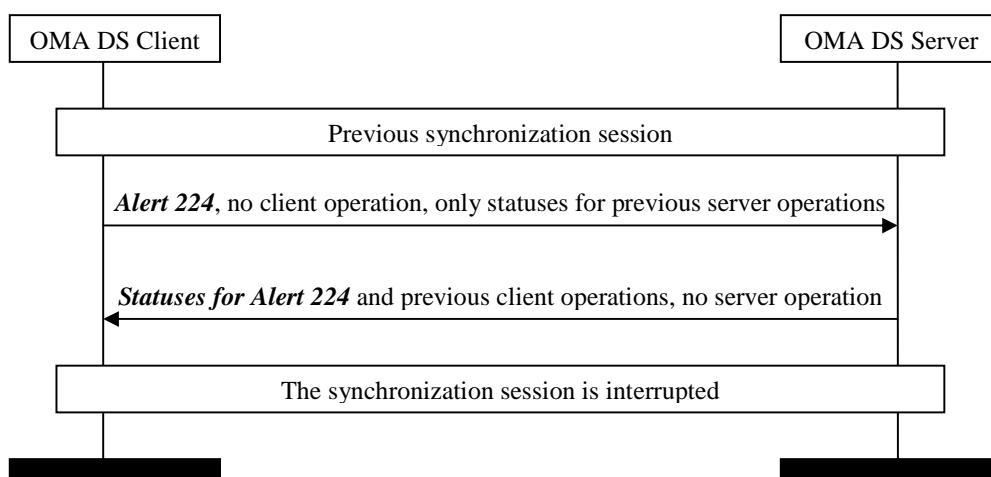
OMA DS Client

OMA DS Server

Previous synchronization session

*Alert 224*, no client operation, only statuses for previous server operations

*Statuses for Alert 224* and previous client operations, no server operation

The synchronization session is interrupted